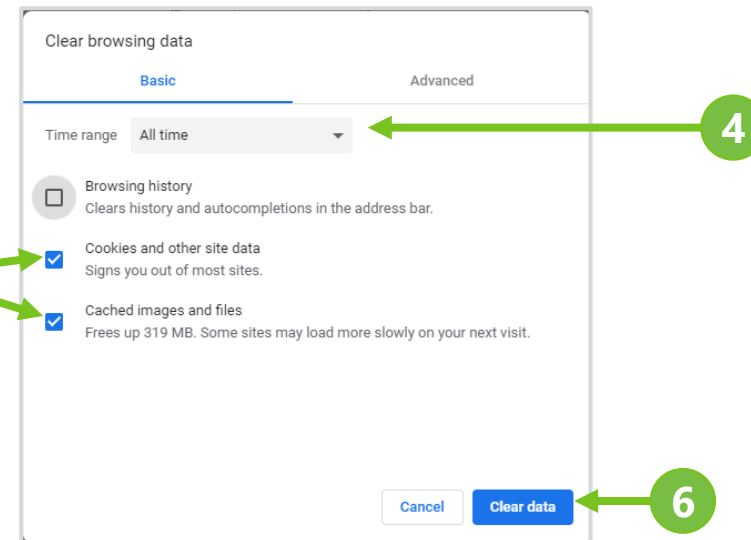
Clear browsing data

Basic

Advanced

Time range All time

Browsing history
Clears history and autocompletions in the address bar.

Cookies and other site data
Signs you out of most sites.

Cached images and files
Frees up 319 MB. Some sites may load more slowly on your next visit.

Cancel

Clear data

4

6